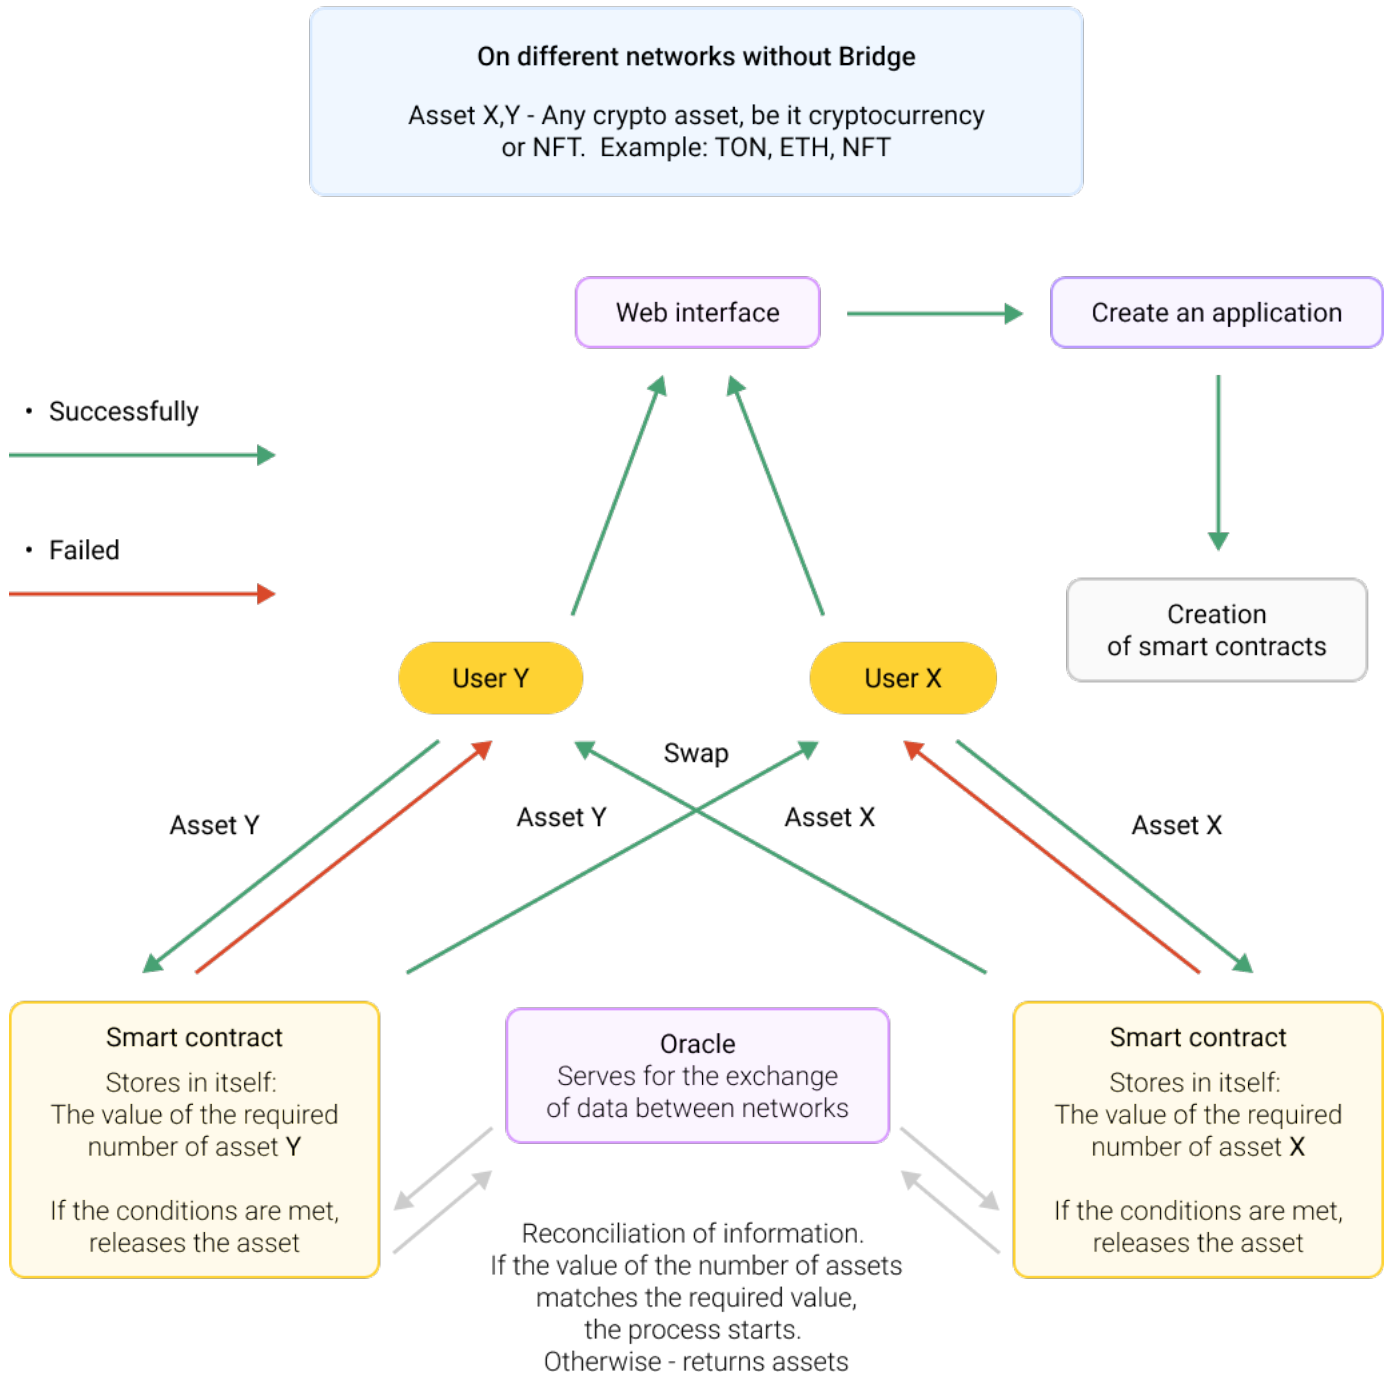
On different networks without Bridge

Asset X,Y - Any crypto asset, be it cryptocurrency or NFT. Example: TON, ETH, NFT

Web interface

Create an application

• Successfully

• Failed

Creation of smart contracts

User Y

User X

Swap

Asset Y

Asset Y

Asset X

Asset X

Smart contract
Stores in itself:
The value of the required number of asset Y

If the conditions are met, releases the asset

Oracle
Serves for the exchange of data between networks

Smart contract
Stores in itself:
The value of the required number of asset X

If the conditions are met, releases the asset

Reconciliation of information.
If the value of the number of assets matches the required value, the process starts.
Otherwise - returns assets